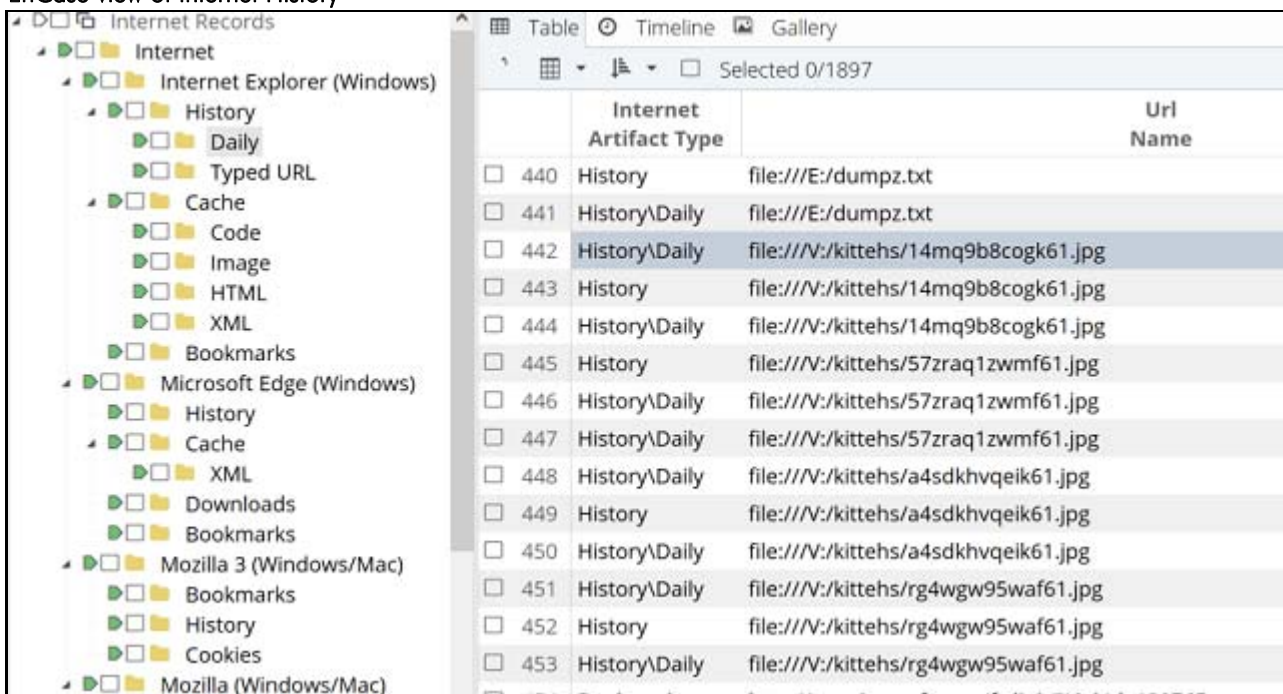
EnCase view of Internet History

Internet Records
Internet
Internet Explorer (Windows)
History
Daily
Typed URL
Cache
Code
Image
HTML
XML
Bookmarks
Microsoft Edge (Windows)
History
Cache
XML
Downloads
Bookmarks
Mozilla 3 (Windows/Mac)
Bookmarks
History
Cookies
Mozilla (Windows/Mac)

Table Timeline Gallery

Selected 0/1897

| | Internet Artifact Type | Url Name |
|---|---|---|
| 440 | History | file:///E:/dumpz.txt |
| 441 | History\Daily | file:///E:/dumpz.txt |
| 442 | History\Daily | file:///V:/kittehs/14mq9b8cogk61.jpg |
| 443 | History | file:///V:/kittehs/14mq9b8cogk61.jpg |
| 444 | History\Daily | file:///V:/kittehs/14mq9b8cogk61.jpg |
| 445 | History | file:///V:/kittehs/57zraq1zwmf61.jpg |
| 446 | History\Daily | file:///V:/kittehs/57zraq1zwmf61.jpg |
| 447 | History\Daily | file:///V:/kittehs/57zraq1zwmf61.jpg |
| 448 | History\Daily | file:///V:/kittehs/a4sdkhvqeik61.jpg |
| 449 | History | file:///V:/kittehs/a4sdkhvqeik61.jpg |
| 450 | History\Daily | file:///V:/kittehs/a4sdkhvqeik61.jpg |
| 451 | History\Daily | file:///V:/kittehs/rg4wgw95waf61.jpg |
| 452 | History | file:///V:/kittehs/rg4wgw95waf61.jpg |
| 453 | History\Daily | file:///V:/kittehs/rg4wgw95waf61.jpg |
| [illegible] | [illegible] | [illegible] |